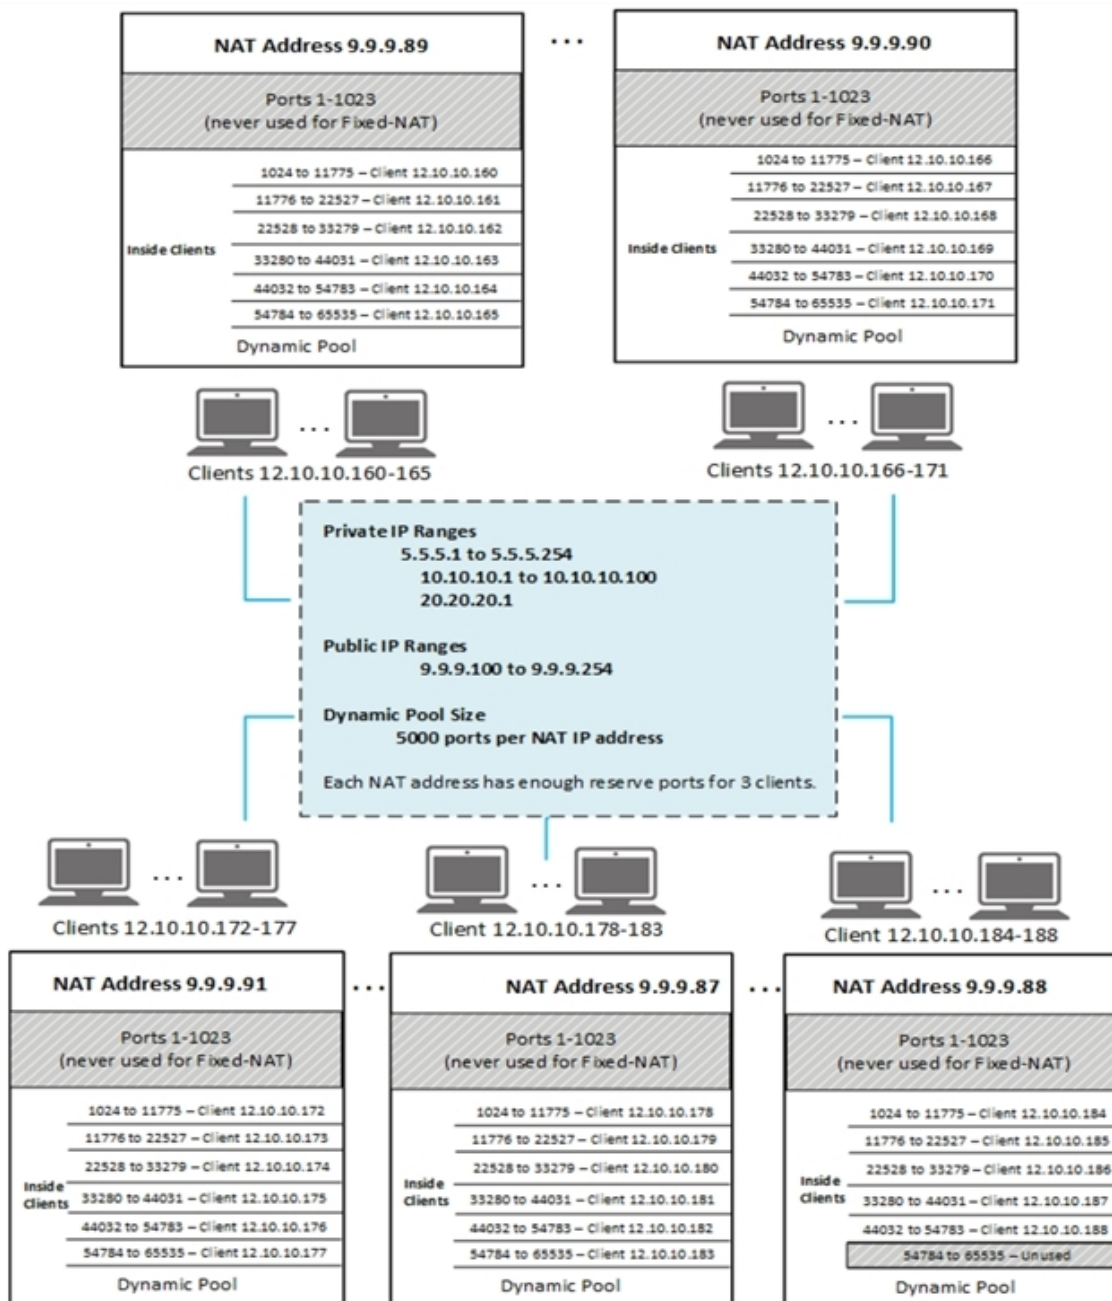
NAT Address 9.9.9.89

Ports 1-1023
(never used for Fixed-NAT)

Inside Clients
1024 to 11775 – Client 12.10.10.160
11776 to 22527 – Client 12.10.10.161
22528 to 33279 – Client 12.10.10.162
33280 to 44031 – Client 12.10.10.163
44032 to 54783 – Client 12.10.10.164
54784 to 65535 – Client 12.10.10.165

Dynamic Pool

. . .

NAT Address 9.9.9.90

Ports 1-1023
(never used for Fixed-NAT)

Inside Clients
1024 to 11775 – Client 12.10.10.166
11776 to 22527 – Client 12.10.10.167
22528 to 33279 – Client 12.10.10.168
33280 to 44031 – Client 12.10.10.169
44032 to 54783 – Client 12.10.10.170
54784 to 65535 – Client 12.10.10.171

Dynamic Pool

. . .
Clients 12.10.10.160-165

. . .
Clients 12.10.10.166-171

Private IP Ranges
5.5.5.1 to 5.5.5.254
10.10.10.1 to 10.10.10.100
20.20.20.1

Public IP Ranges
9.9.9.100 to 9.9.9.254

Dynamic Pool Size
5000 ports per NAT IP address

Each NAT address has enough reserve ports for 3 clients.

. . .
Clients 12.10.10.172-177

. . .
Client 12.10.10.178-183

. . .
Client 12.10.10.184-188

NAT Address 9.9.9.91

Ports 1-1023
(never used for Fixed-NAT)

Inside Clients
1024 to 11775 – Client 12.10.10.172
11776 to 22527 – Client 12.10.10.173
22528 to 33279 – Client 12.10.10.174
33280 to 44031 – Client 12.10.10.175
44032 to 54783 – Client 12.10.10.176
54784 to 65535 – Client 12.10.10.177

Dynamic Pool

. . .

NAT Address 9.9.9.87

Ports 1-1023
(never used for Fixed-NAT)

Inside Clients
1024 to 11775 – Client 12.10.10.178
11776 to 22527 – Client 12.10.10.179
22528 to 33279 – Client 12.10.10.180
33280 to 44031 – Client 12.10.10.181
44032 to 54783 – Client 12.10.10.182
54784 to 65535 – Client 12.10.10.183

Dynamic Pool

. . .

NAT Address 9.9.9.88

Ports 1-1023
(never used for Fixed-NAT)

Inside Clients
1024 to 11775 – Client 12.10.10.184
11776 to 22527 – Client 12.10.10.185
22528 to 33279 – Client 12.10.10.186
33280 to 44031 – Client 12.10.10.187
44032 to 54783 – Client 12.10.10.188
54784 to 65535 – Unused

Dynamic Pool